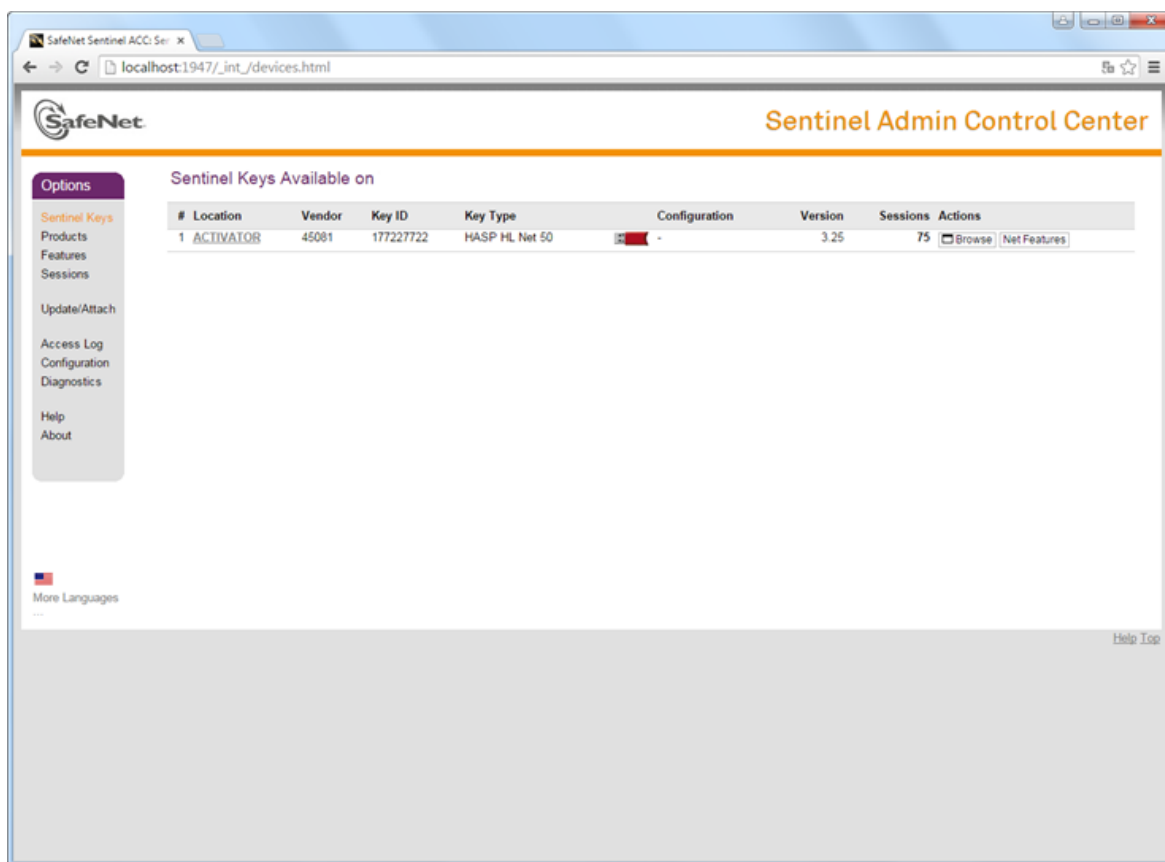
SafeNet Sentinel ACC: Se ×

localhost:1947/_int_/devices.html

SafeNet

Sentinel Admin Control Center

Options

Sentinel Keys
Products
Features
Sessions

Update/Attach

Access Log
Configuration
Diagnostics

Help
About

More Languages
...

Sentinel Keys Available on

| # | Location | Vendor | Key ID | Key Type | | Configuration | Version | Sessions | Actions |
|---|---|---|---|---|---|---|---|---|---|
| 1 | ACTIVATOR | 45081 | 177227722 | HASP HL Net 50 | | - | 3.25 | 75 | Browse Net Features |

Help Top